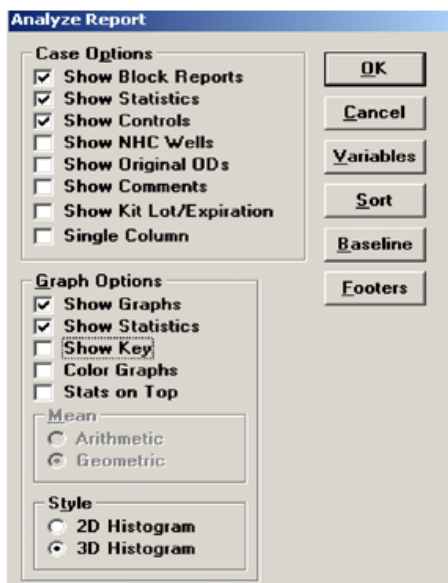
Analyze Report

Case Options
Show Block Reports
Show Statistics
Show Controls
Show NHC Wells
Show Original ODs
Show Comments
Show Kit Lot/Expiration
Single Column

OK
Cancel
Variables
Sort
Baseline
Footers

Graph Options
Show Graphs
Show Statistics
Show Key
Color Graphs
Stats on Top

Mean
Arithmetic
Geometric

Style
2D Histogram
3D Histogram